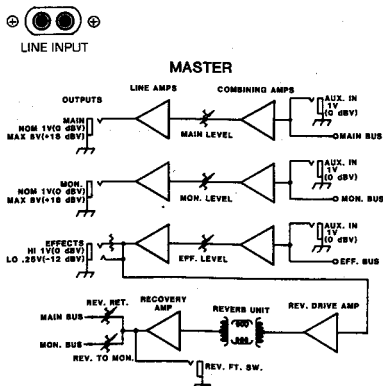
⊕ ⊕

LINE INPUT

MASTER

OUTPUTS

LINE AMPS

COMBINING AMPS

MAIN
NOM 1V(0 dBV)
MAX 8V(+18 dBV)

MAIN LEVEL

AUX. IN
1V
(0 dBV)

MAIN BUS

MON.
NOM 1V(0 dBV)
MAX 8V(+18 dBV)

MON. LEVEL

AUX. IN
1V
(0 dBV)

MON. BUS

EFFECTS
HI 1V(0 dBV)
LO .25V(-12 dBV)

EFF. LEVEL

AUX. IN
1V
(0 dBV)

EFF. BUS

REV. RET.

RECOVERY AMP

REVERB UNIT

REV. DRIVE AMP

MAIN BUS

MON. BUS

REV. TO MON.

REV. FT. SW.